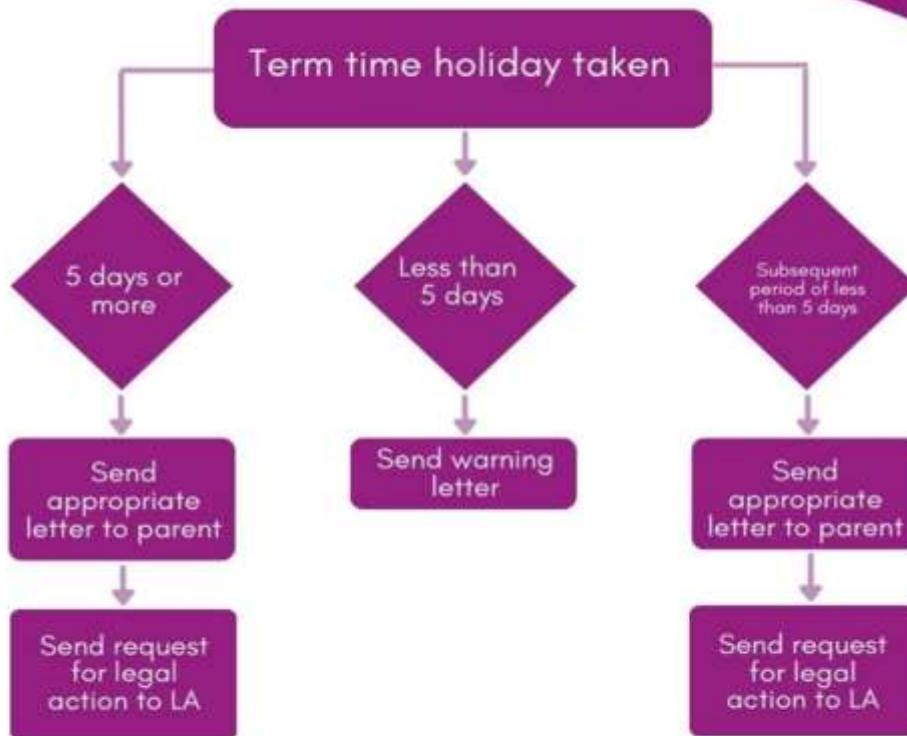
Term time holiday taken

5 days or more

Send appropriate letter to parent

Send request for legal action to LA

Less than 5 days

Send warning letter

Subsequent period of less than 5 days

Send appropriate letter to parent

Send request for legal action to LA